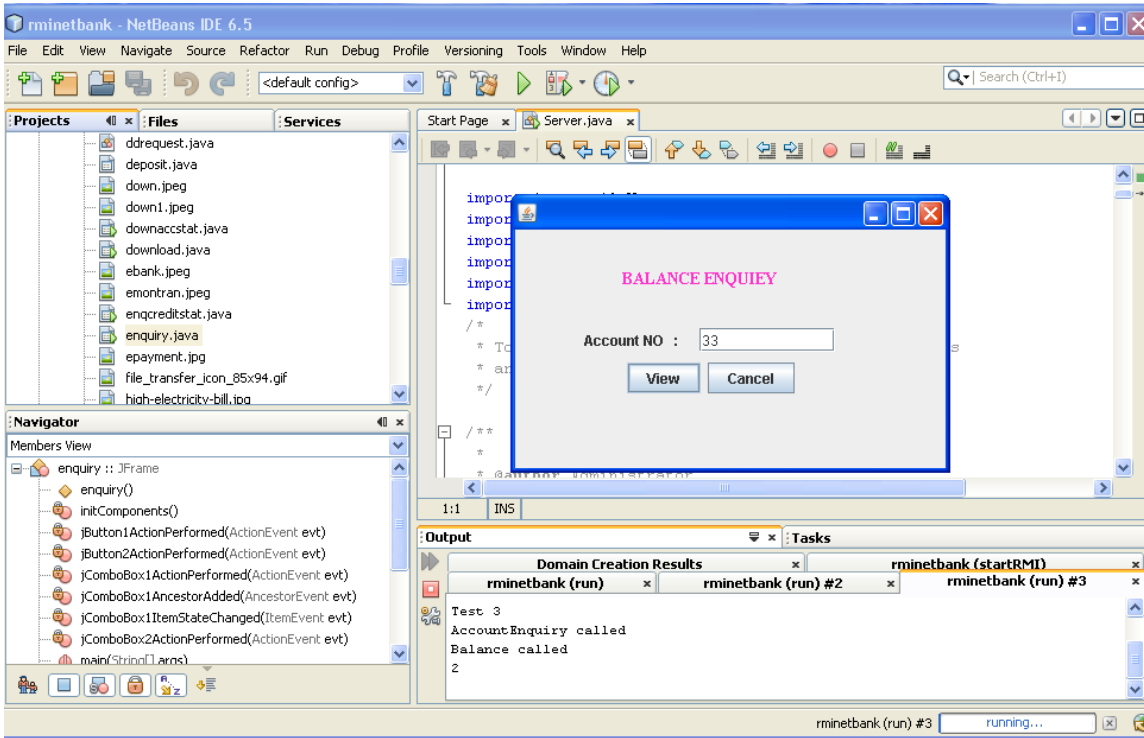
rminetbank - NetBeans IDE 6.5

File Edit View Navigate Source Refactor Run Debug Profile Versioning Tools Window Help

<default config>

Search (Ctrl+I)

Projects | Files | Services

ddrequest.java
deposit.java
down.jpeg
down1.jpeg
downaccstat.java
download.java
ebank.jpeg
emontran.jpeg
enqcreditstat.java
enquiry.java
epayment.jpg
file_transfer_icon_85x94.gif
high-electricity-bill.jpg

Navigator

Members View

enquiry :: JFrame
enquiry()
initComponents()
jButton1ActionPerformed(ActionEvent evt)
jButton2ActionPerformed(ActionEvent evt)
jComboBox1ActionPerformed(ActionEvent evt)
jComboBox1AncestorAdded(AncestorEvent evt)
jComboBox1ItemStateChanged(ItemEvent evt)
jComboBox2ActionPerformed(ActionEvent evt)
main(String[] args)

Start Page | Server.java

impor
impor
impor
impor
impor
impor
/*
 * To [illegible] s
 * ar
 */

/**
 *
 * @author Administrator

1:1 INS

BALANCE ENQUIEY

Account NO : 33

View Cancel

Output | Tasks

Domain Creation Results | rminetbank (startRMI)
rminetbank (run) | rminetbank (run) #2 | rminetbank (run) #3

Test 3
AccountEnquiry called
Balance called
2

rminetbank (run) #3 running...